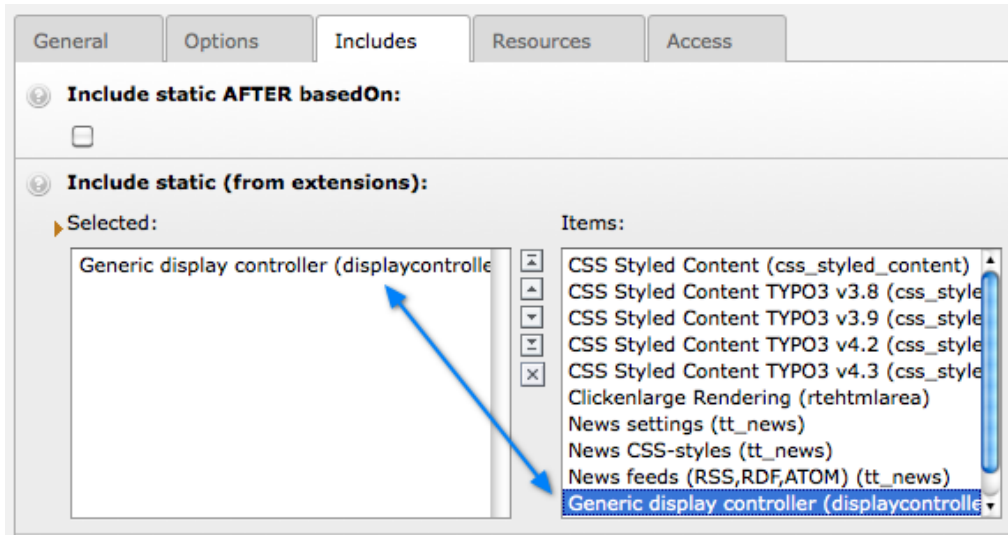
General | Options | Includes | Resources | Access

Include static AFTER basedOn:

Include static (from extensions):

Selected:

Generic display controller (displaycontrolle

Items:

CSS Styled Content (css_styled_content)
CSS Styled Content TYPO3 v3.8 (css_style
CSS Styled Content TYPO3 v3.9 (css_style
CSS Styled Content TYPO3 v4.2 (css_style
CSS Styled Content TYPO3 v4.3 (css_style
Clickenlarge Rendering (rtehtmlarea)
News settings (tt_news)
News CSS-styles (tt_news)
News feeds (RSS,RDF,ATOM) (tt_news)
Generic display controller (displaycontrolle